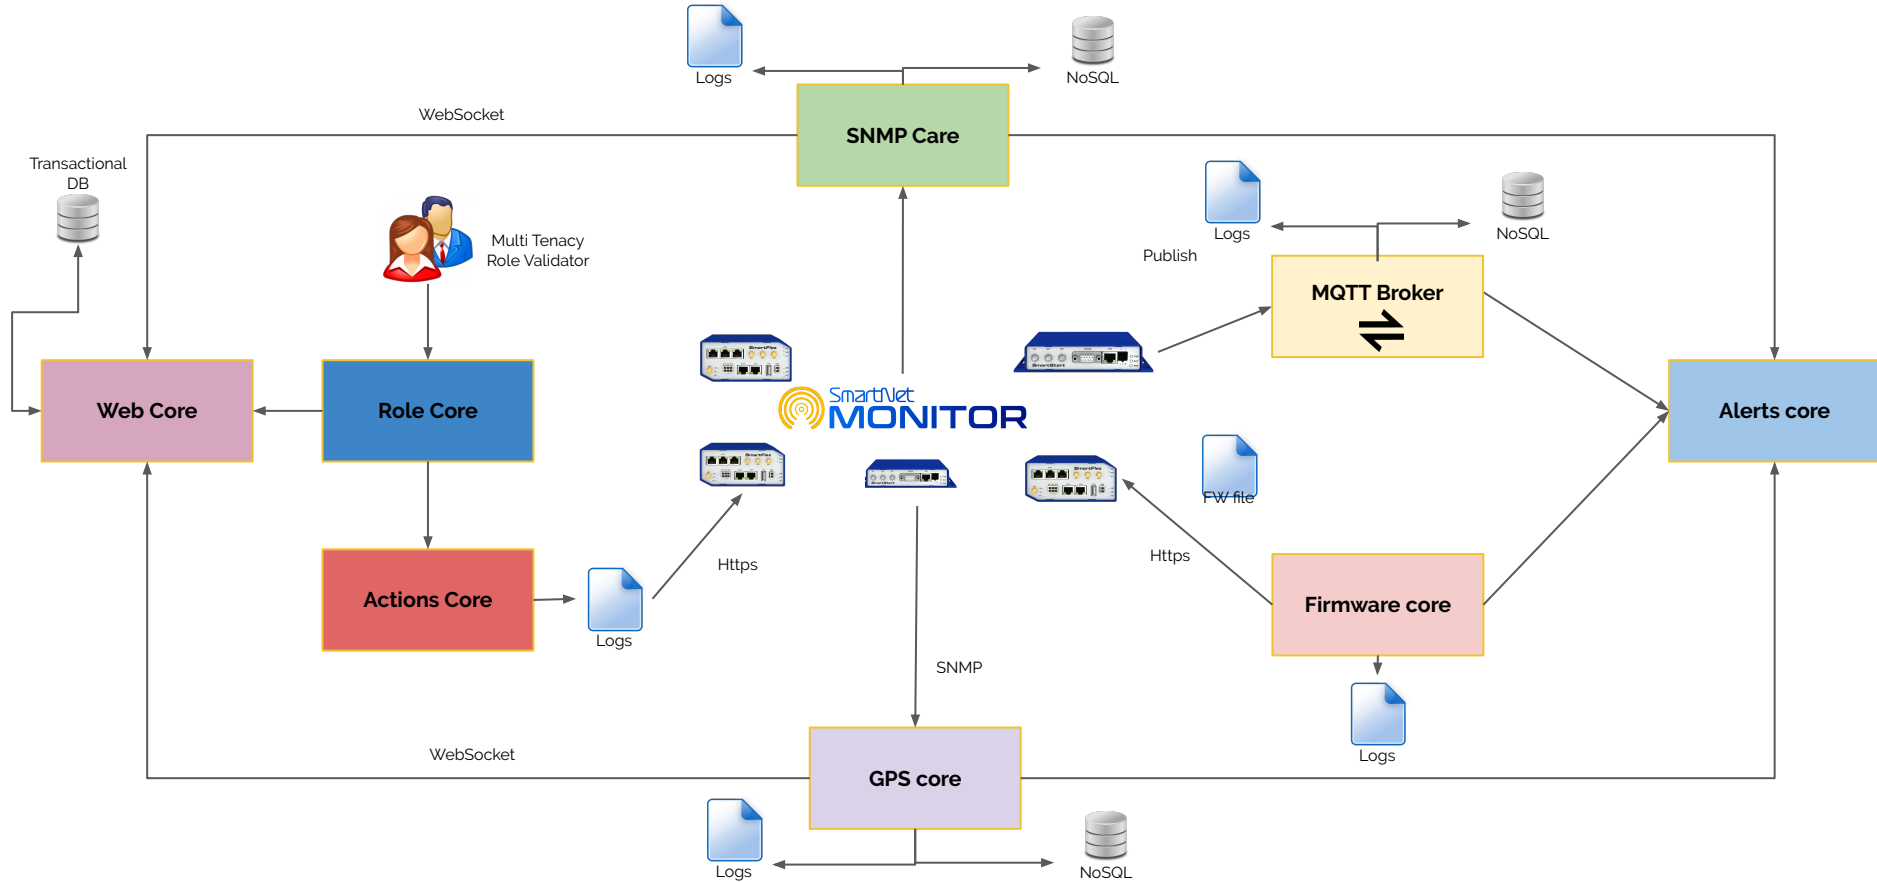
Logs

NoSQL

WebSocket

SNMP Care

Transactional DB

Logs

NoSQL

Multi Tenacy Role Validator

Publish

MQTT Broker

Web Core

Role Core

SmartNet MONITOR

Alerts core

FW file

Https

Https

Actions Core

Logs

Firmware core

SNMP

Logs

WebSocket

GPS core

Logs

NoSQL